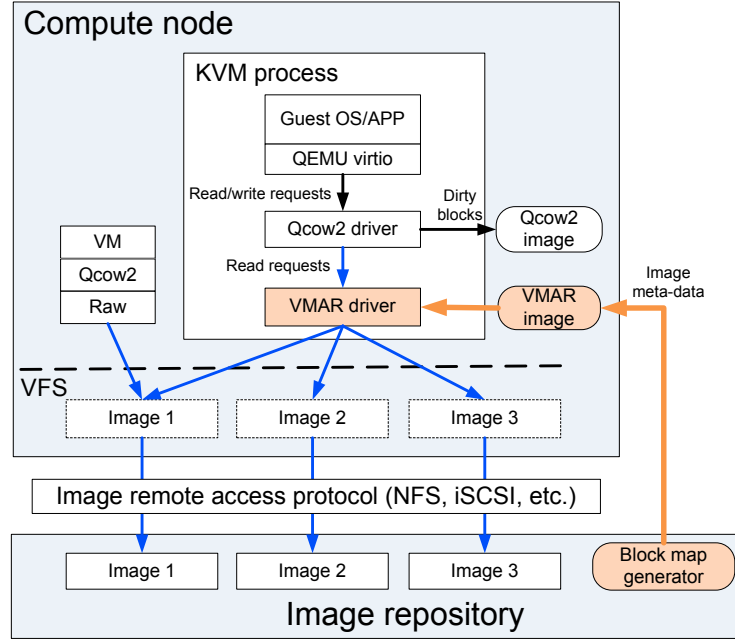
Compute node

KVM process

Guest OS/APP

QEMU virtio

Read/write requests

Qcow2 driver

Dirty blocks

Qcow2 image

Read requests

VMAR driver

VMAR image

Image meta-data

VM

Qcow2

Raw

VFS

Image 1

Image 2

Image 3

Image remote access protocol (NFS, iSCSI, etc.)

Image 1

Image 2

Image 3

Block map generator

Image repository